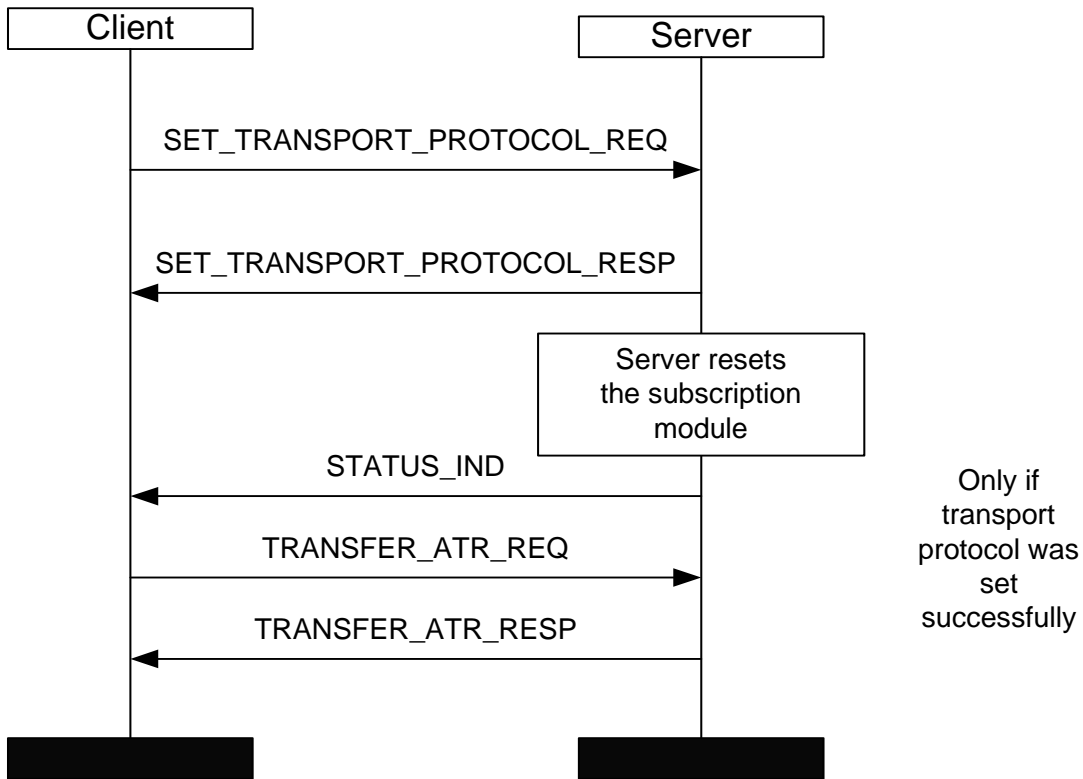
Client

Server

SET_TRANSPORT_PROTOCOL_REQ

SET_TRANSPORT_PROTOCOL_RESP

Server resets the subscription module

STATUS_IND

TRANSFER_ATR_REQ

TRANSFER_ATR_RESP

Only if transport protocol was set successfully